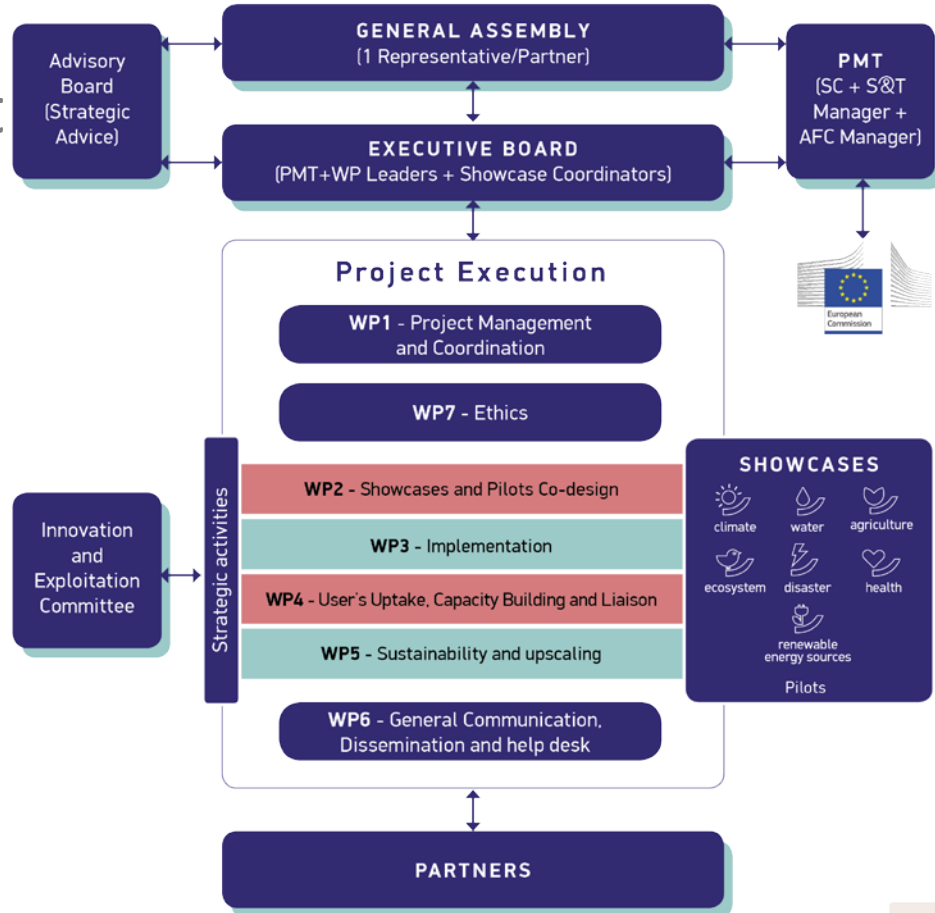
Advisory Board (Strategic Advice)

GENERAL ASSEMBLY
(1 Representative/Partner)

PMT
(SC + S&T Manager + AFC Manager)

EXECUTIVE BOARD
(PMT+WP Leaders + Showcase Coordinators)

European Commission

Project Execution

WP1 - Project Management and Coordination

WP7 - Ethics

Strategic activities

Innovation and Exploitation Committee

WP2 - Showcases and Pilots Co-design

WP3 - Implementation

WP4 - User's Uptake, Capacity Building and Liaison

WP5 - Sustainability and upscaling

SHOWCASES

climate

water

agriculture

ecosystem

disaster

health

renewable energy sources

Pilots

WP6 - General Communication, Dissemination and help desk

PARTNERS